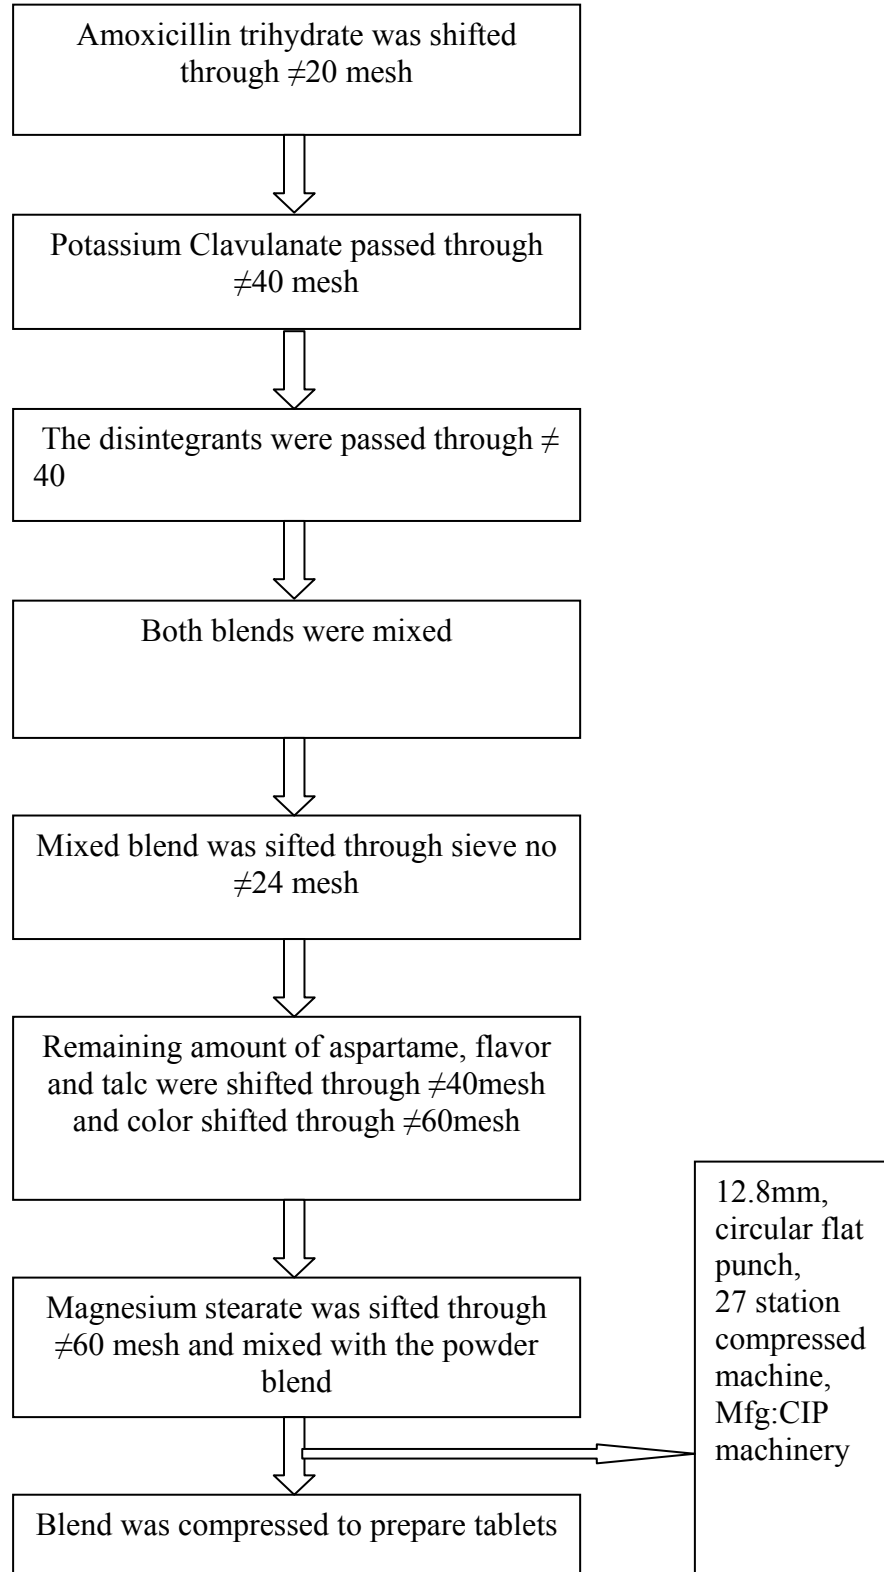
Amoxicillin trihydrate was shifted through $\neq$20 mesh

Potassium Clavulanate passed through $\neq$40 mesh

The disintegrants were passed through $\neq$ 40

Both blends were mixed

Mixed blend was sifted through sieve no $\neq$24 mesh

Remaining amount of aspartame, flavor and talc were shifted through $\neq$40mesh and color shifted through $\neq$60mesh

Magnesium stearate was sifted through $\neq$60 mesh and mixed with the powder blend

12.8mm, circular flat punch, 27 station compressed machine, Mfg:CIP machinery

Blend was compressed to prepare tablets